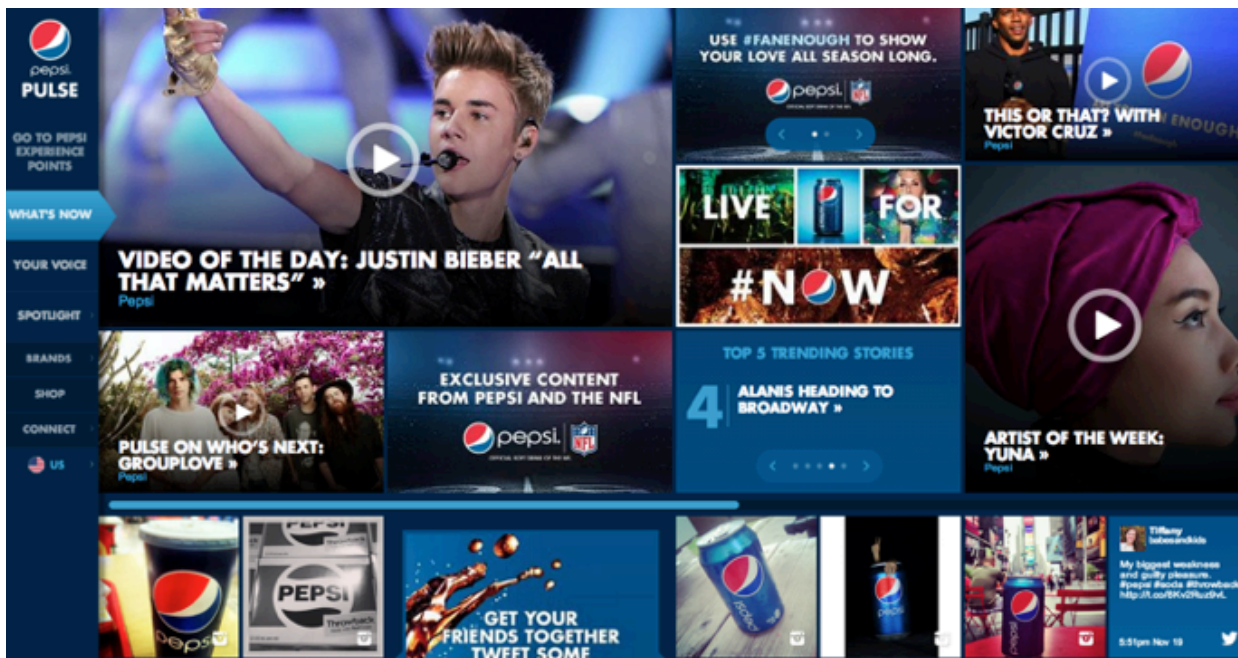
pepsi
PULSE

GO TO PEPSI EXPERIENCE POINTS

WHAT'S NOW

YOUR VOICE

SPOTLIGHT

BRANDS

SHOP

CONNECT

US

VIDEO OF THE DAY: JUSTIN BIEBER "ALL THAT MATTERS" »
Pepsi

USE #FANENOUGH TO SHOW YOUR LOVE ALL SEASON LONG.
pepsi NFL

THIS OR THAT? WITH VICTOR CRUZ »
Pepsi

LIVE FOR #NOW

PULSE ON WHO'S NEXT: GROUPLOVE »
Pepsi

EXCLUSIVE CONTENT FROM PEPSI AND THE NFL
pepsi NFL

TOP 5 TRENDING STORIES
4 ALANIS HEADING TO BROADWAY »

ARTIST OF THE WEEK: YUNA »
Pepsi

pepsi

PEPSI
Throwback

GET YOUR FRIENDS TOGETHER TWEET SOME

Tiffany
babesandkids
My biggest weakness and guilty pleasure. #pepsi #soda #throwback http://t.co/BKv2Ru9vL
5:51pm Nov 19